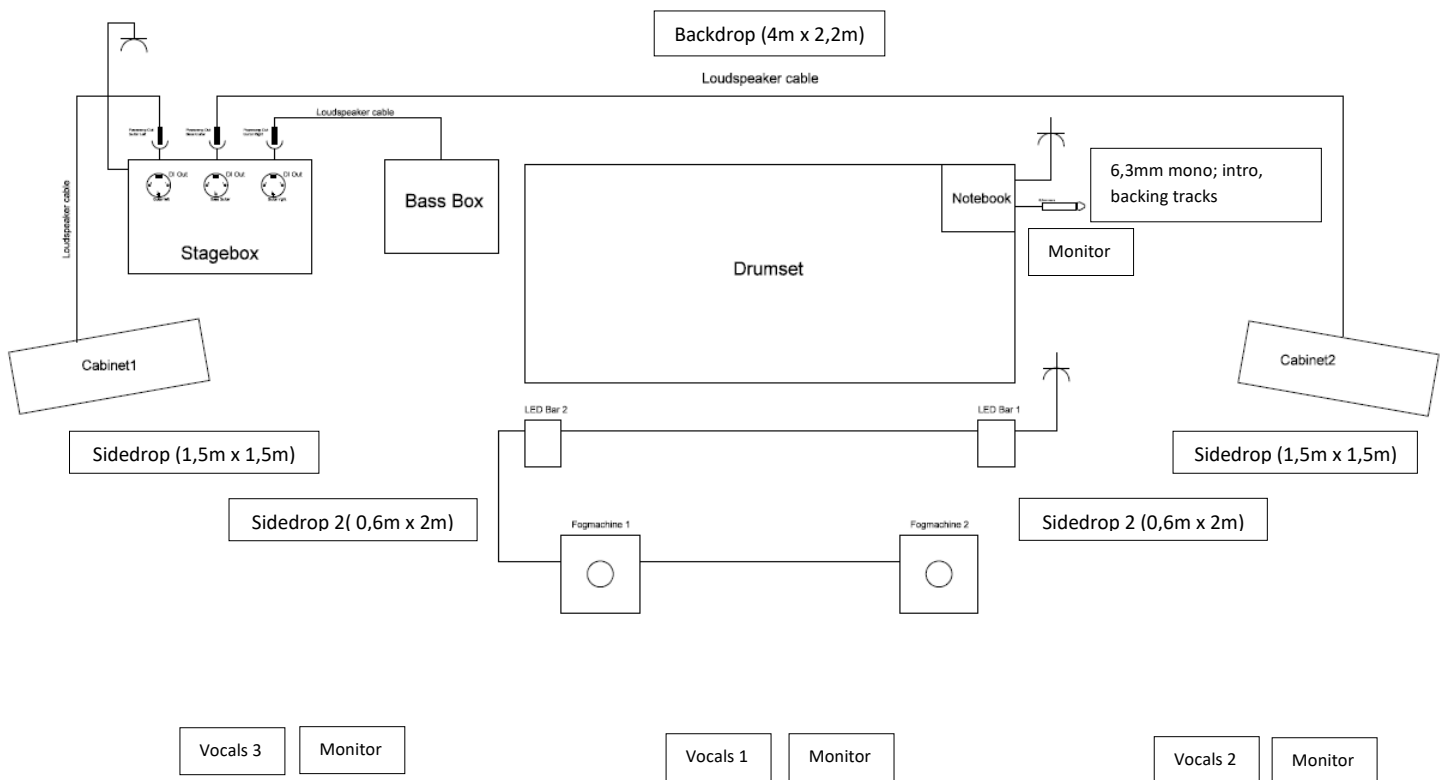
Backdrop (4m x 2,2m)

Loudspeaker cable

Loudspeaker cable

Loudspeaker cable

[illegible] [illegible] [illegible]

DI Out DI Out DI Out

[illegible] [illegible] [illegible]

Stagebox

Bass Box

Drumset

Notebook

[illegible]

6,3mm mono; intro, backing tracks

Monitor

Cabinet1

Cabinet2

LED Bar 2

LED Bar 1

Sidedrop (1,5m x 1,5m)

Sidedrop (1,5m x 1,5m)

Sidedrop 2( 0,6m x 2m)

Sidedrop 2 (0,6m x 2m)

Fogmachine 1

Fogmachine 2

Vocals 3

Monitor

Vocals 1

Monitor

Vocals 2

Monitor